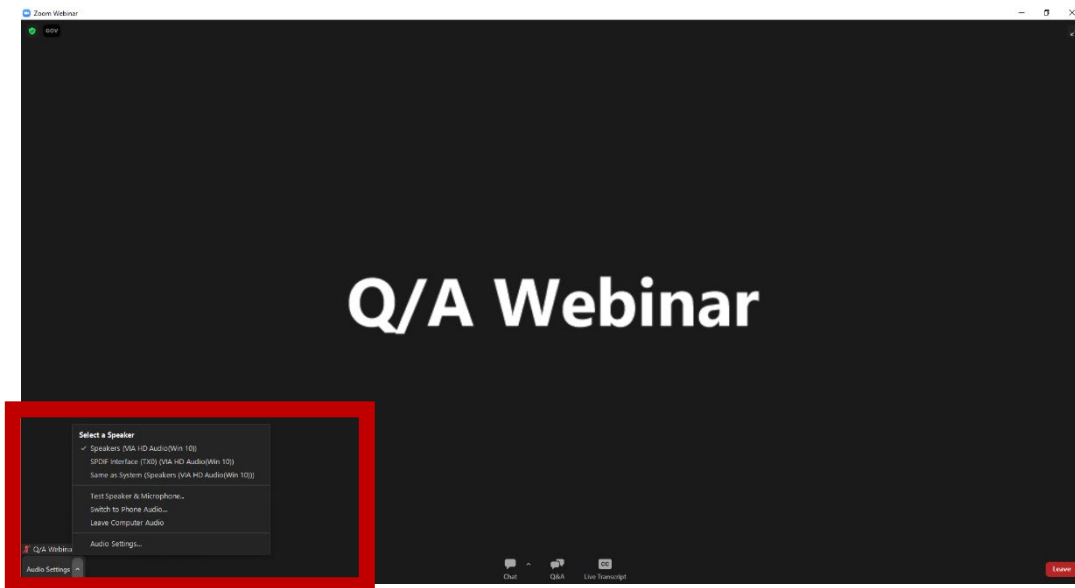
Zoom Webinar

GOV

Q/A Webinar

Select a Speaker
✓ Speakers (VIA HD Audio(Win 10))
SPDIF Interface (TX0) (VIA HD Audio(Win 10))
Same as System (Speakers (VIA HD Audio(Win 10)))

Test Speaker & Microphone...
Switch to Phone Audio...
Leave Computer Audio

Audio Settings...

Q/A Webinar

Audio Settings

Chat

Q&A

CC
Live Transcript

Leave